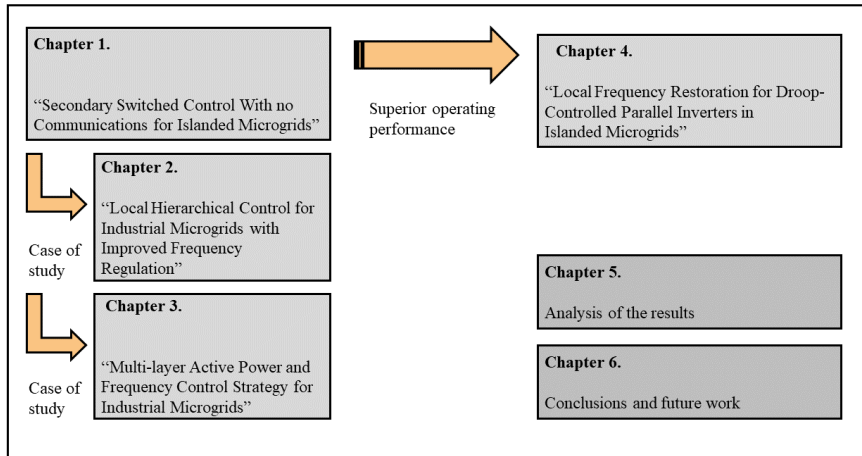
Chapter 1.

“Secondary Switched Control With no Communications for Islanded Microgrids”

Superior operating performance

Chapter 4.

“Local Frequency Restoration for Droop-Controlled Parallel Inverters in Islanded Microgrids”

Case of study

Chapter 2.

“Local Hierarchical Control for Industrial Microgrids with Improved Frequency Regulation”

Case of study

Chapter 3.

“Multi-layer Active Power and Frequency Control Strategy for Industrial Microgrids”

Chapter 5.

Analysis of the results

Chapter 6.

Conclusions and future work